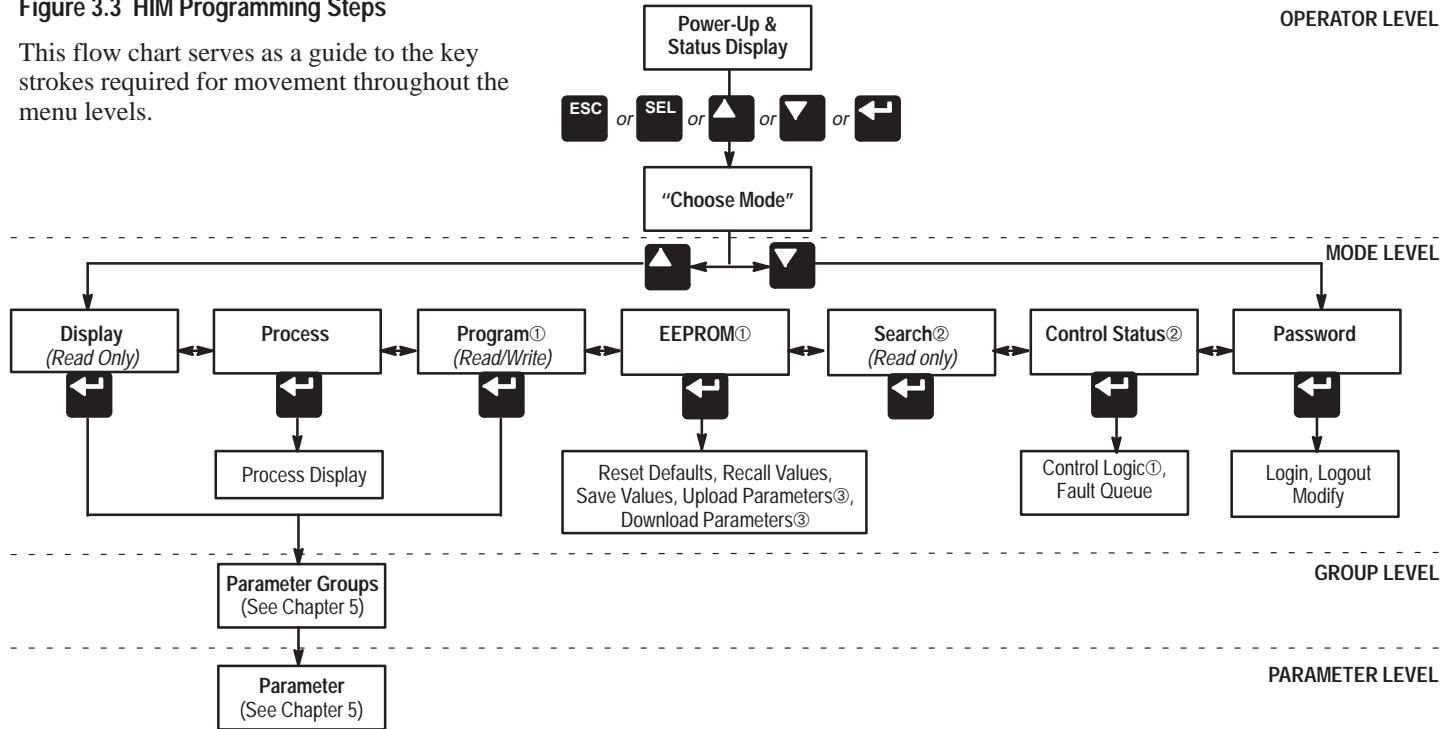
Figure 3.3 HIM Programming Steps

This flow chart serves as a guide to the key strokes required for movement throughout the menu levels.

Power-Up & Status Display

OPERATOR LEVEL

ESC or SEL or ▲ or ▼ or ↵

"Choose Mode"

▲ ▼

MODE LEVEL

Display (Read Only)

Process

Program① (Read/Write)

EEPROM①

Search② (Read only)

Control Status②

Password

Process Display

Reset Defaults, Recall Values, Save Values, Upload Parameters③, Download Parameters③

Control Logic①, Fault Queue

Login, Logout Modify

Parameter Groups (See Chapter 5)

GROUP LEVEL

Parameter (See Chapter 5)

PARAMETER LEVEL